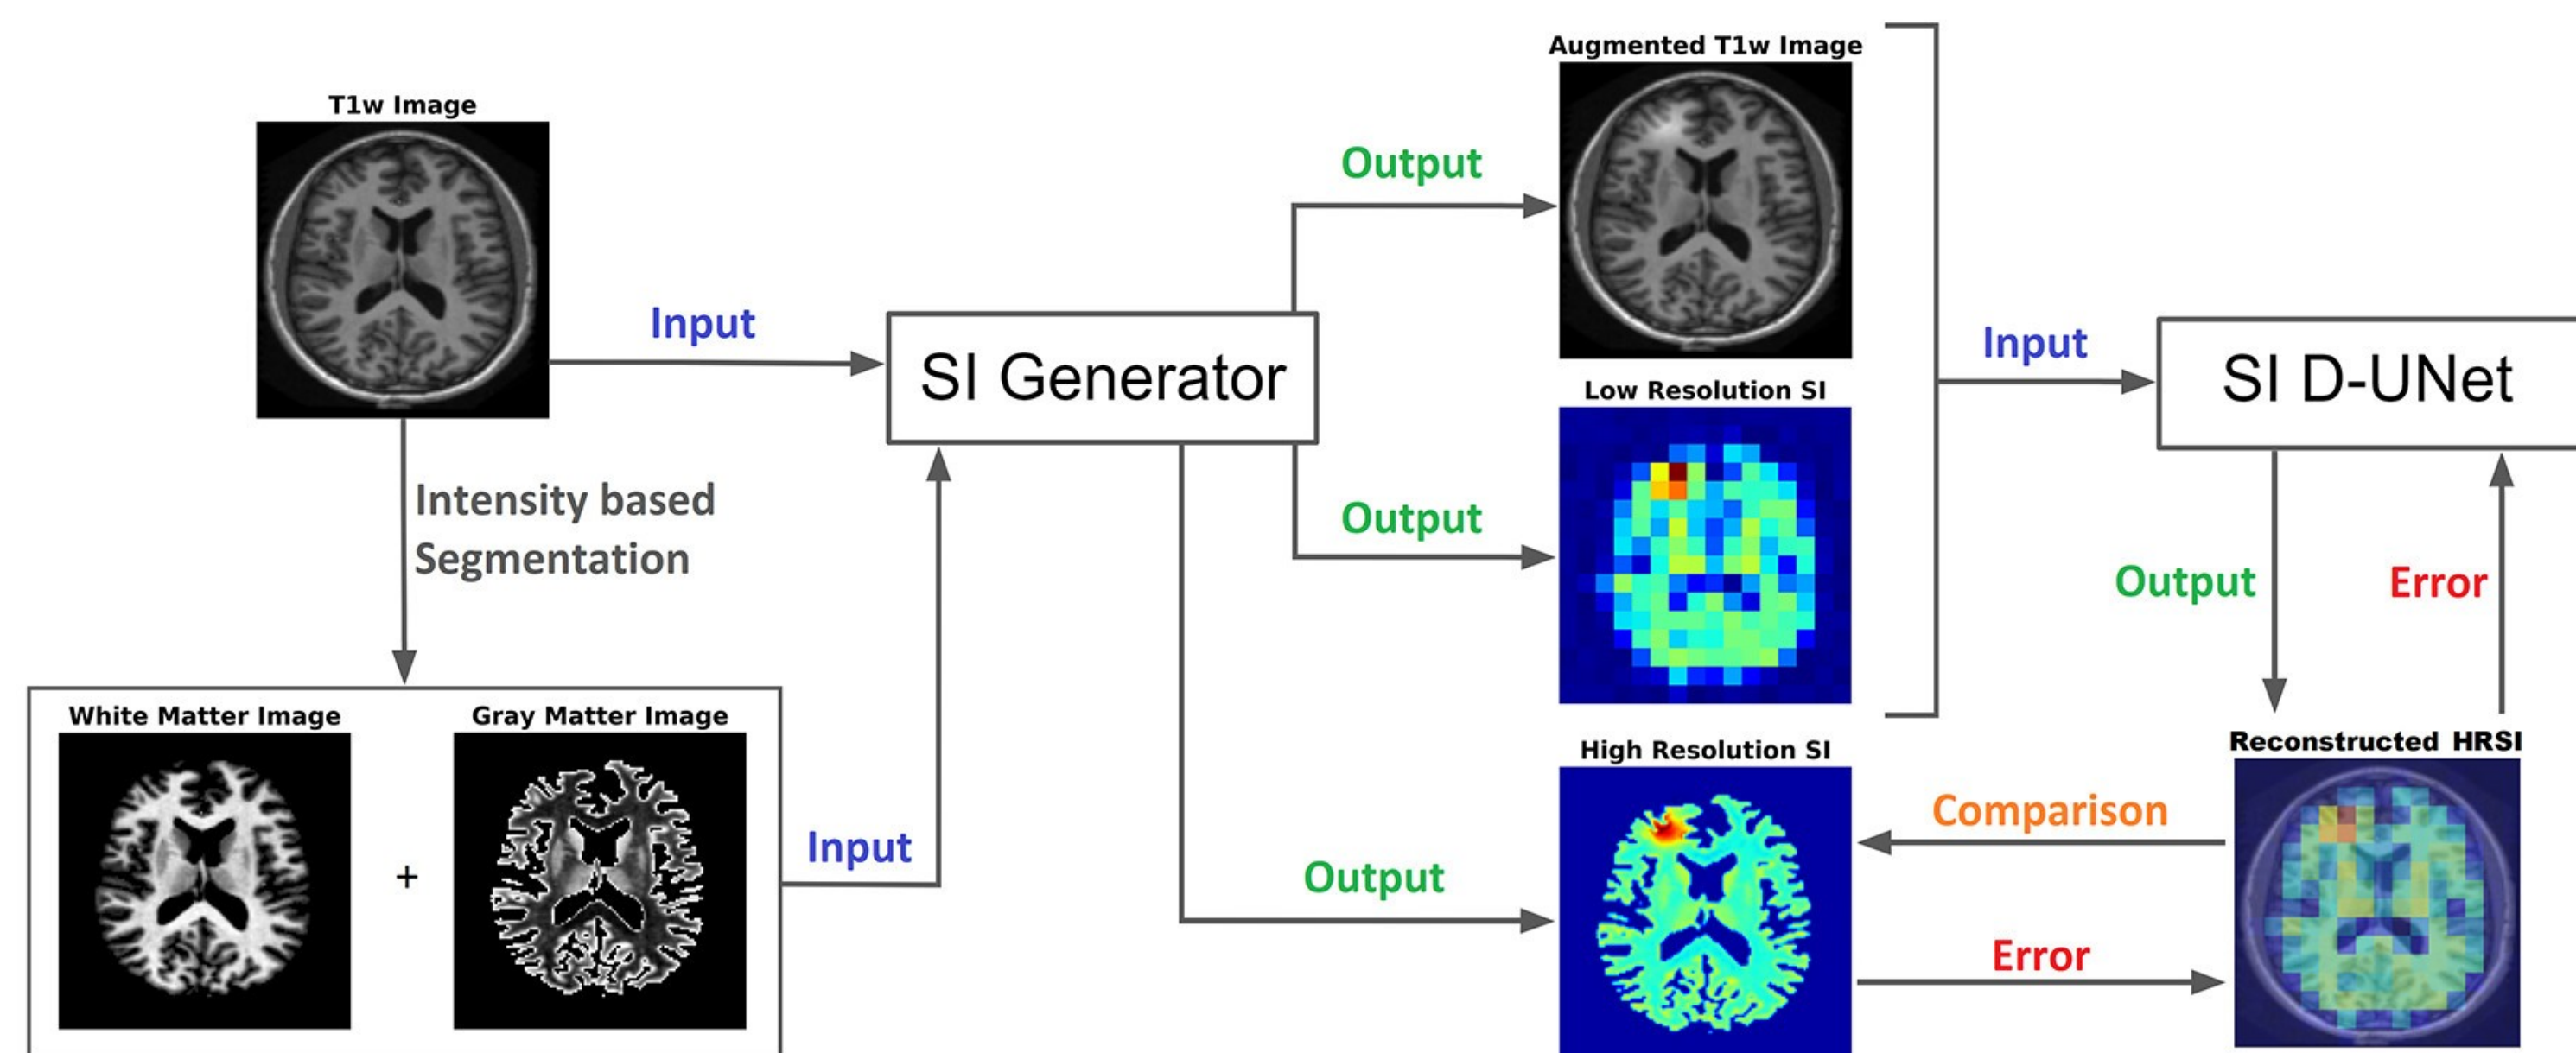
T1w Image

Input

SI Generator

Intensity based Segmentation

White Matter Image

+

Gray Matter Image

Input

Augmented T1w Image

Output

Low Resolution SI

Output

High Resolution SI

Output

Input

SI D-UNet

Output

Error

Reconstructed HRSI

Comparison

Error